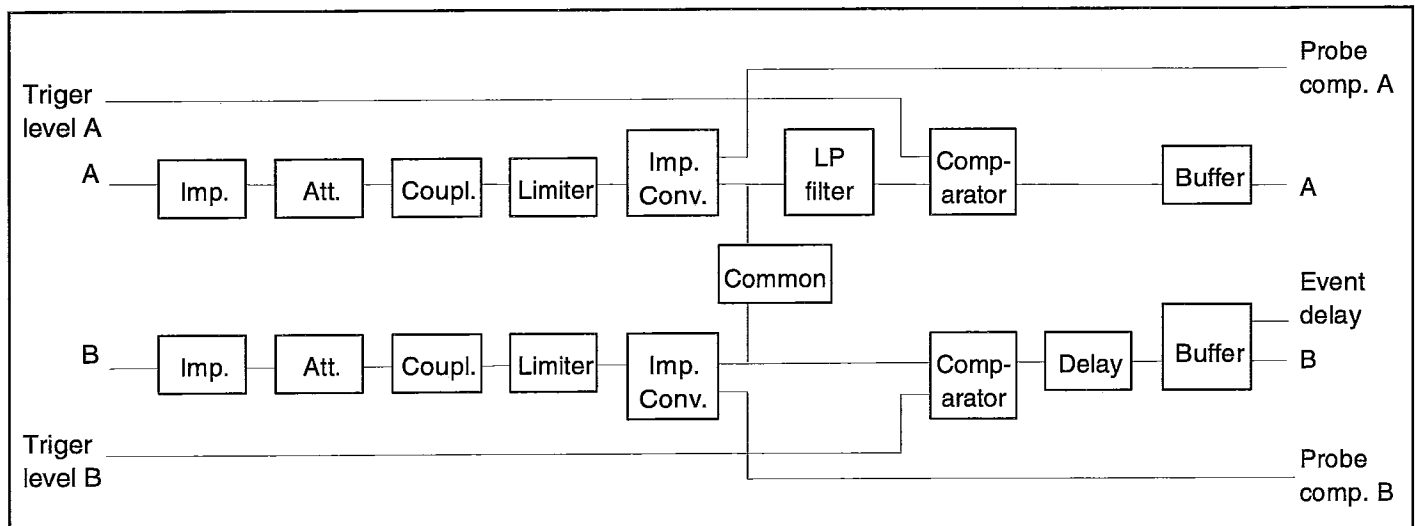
Probe comp. A

Triger level A

A

Imp.

Att.

Coupl.

Limiter

Imp. Conv.

LP filter

Comparator

Buffer

A

Common

Event delay

B

Imp.

Att.

Coupl.

Limiter

Imp. Conv.

Comparator

Delay

Buffer

B

Triger level B

Probe comp. B